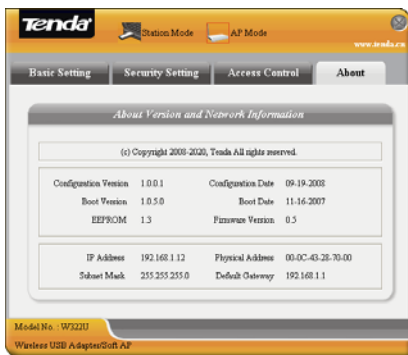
Tenda

Station Mode

AP Mode

www.tenda.cn

Basic Setting

Security Setting

Access Control

About

About Version and Network Information

(c) Copyright 2008-2020, Tenda All rights reserved.

| | | | |
|---|---|---|---|
| Configuration Version | 1.0.0.1 | Configuration Date | 09-19-2008 |
| Boot Version | 1.0.5.0 | Boot Date | 11-16-2007 |
| EEPROM | 1.3 | Firmware Version | 0.5 |

| | | | |
|---|---|---|---|
| IP Address | 192.168.1.12 | Physical Address | 00-0C-43-28-70-00 |
| Subnet Mask | 255.255.255.0 | Default Gateway | 192.168.1.1 |

Model No.: W322U

Wireless USB Adapter/Soft AP